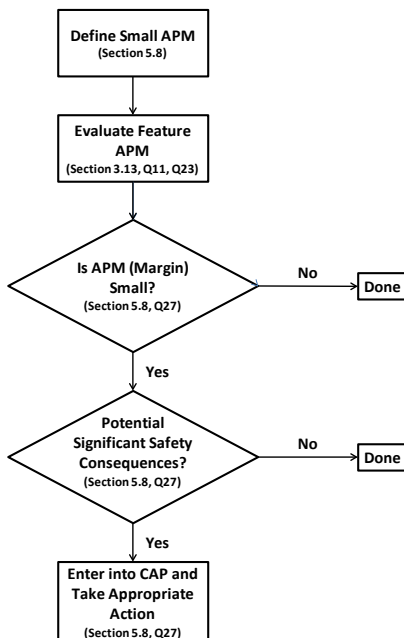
Define Small APM
(Section 5.8)

Evaluate Feature APM
(Section 3.13, Q11, Q23)

Is APM (Margin) Small?
(Section 5.8, Q27)

No

Done

Yes

Potential Significant Safety Consequences?
(Section 5.8, Q27)

No

Done

Yes

Enter into CAP and Take Appropriate Action
(Section 5.8, Q27)